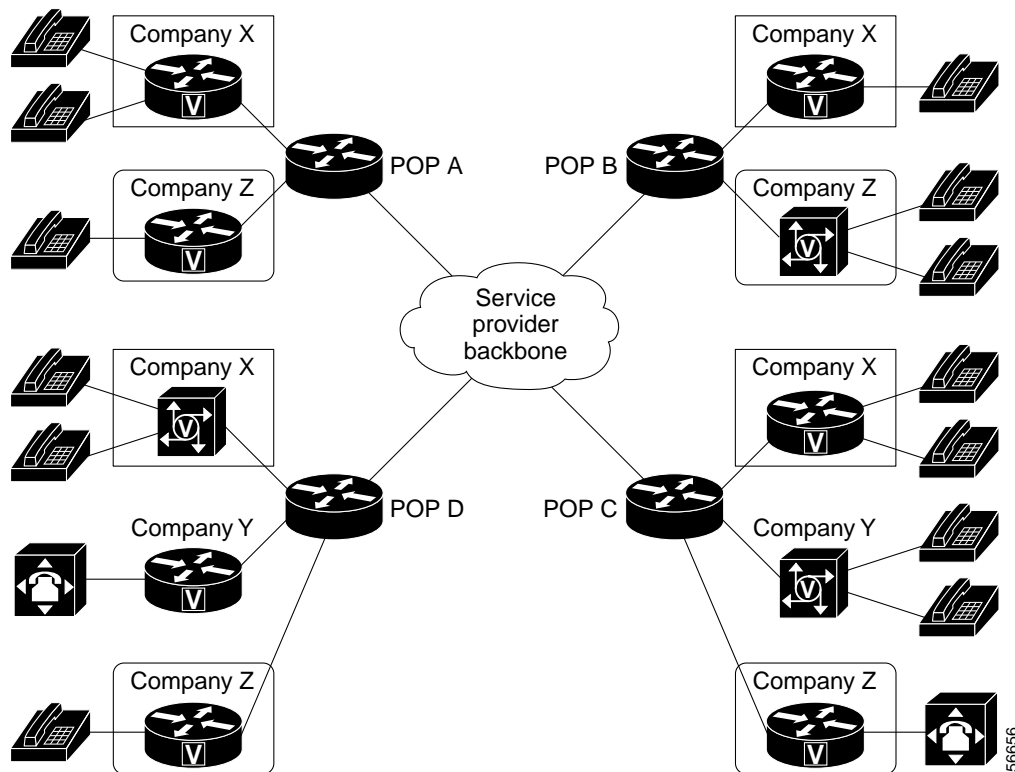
Company X

V

POP A

Company Z

V

Company X

V

POP B

Company Z

V

Service provider backbone

Company X

V

POP D

Company Y

V

Company Z

V

Company X

V

POP C

Company Y

V

Company Z

V

56656